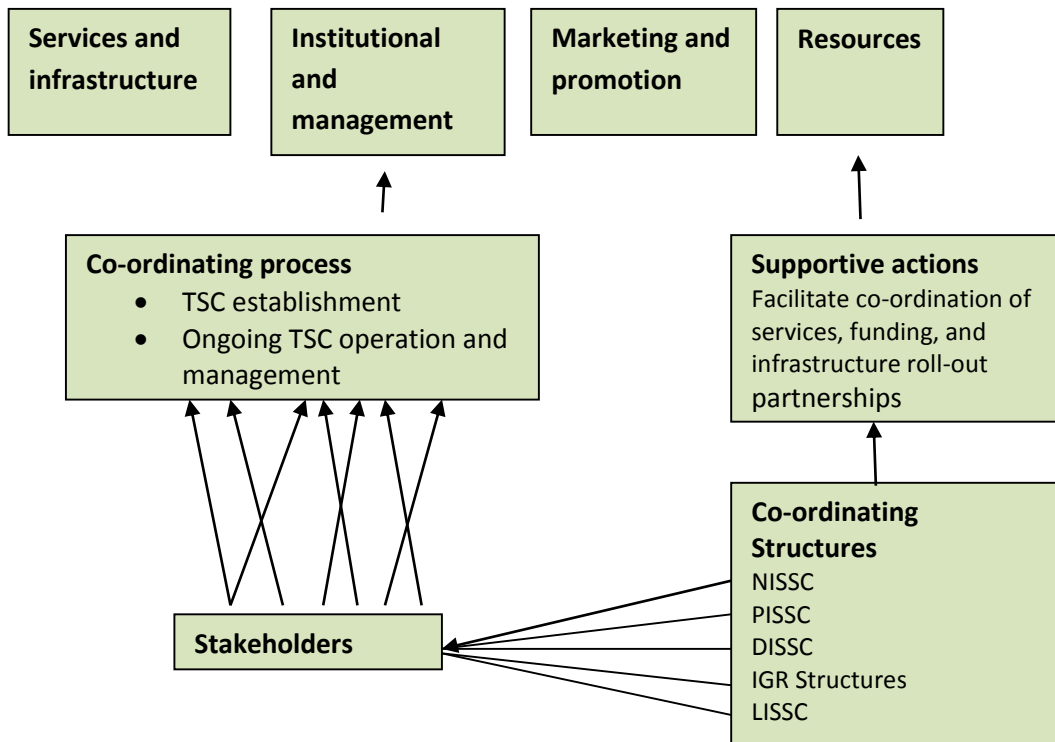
Services and infrastructure

Institutional and management

Marketing and promotion

Resources

Co-ordinating process
- TSC establishment
- Ongoing TSC operation and management

Supportive actions
Facilitate co-ordination of services, funding, and infrastructure roll-out partnerships

Co-ordinating Structures
NISSC
PISSC
DISSC
IGR Structures
LISSC

Stakeholders